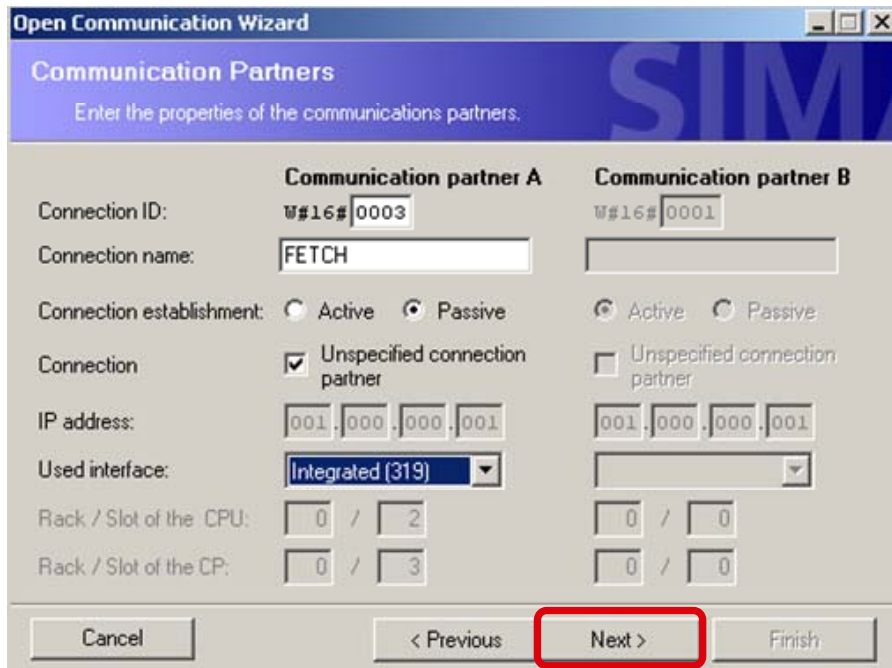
Open Communication Wizard

Communication Partners

Enter the properties of the communications partners.

SIM

| | Communication partner A | Communication partner B |
|---|---|---|
| Connection ID: | W#16# 0003 | W#16# 0001 |
| Connection name: | FETCH | |
| Connection establishment: | Active Passive | Active Passive |
| Connection | Unspecified connection partner | Unspecified connection partner |
| IP address: | 001 . 000 . 000 . 001 | 001 . 000 . 000 . 001 |
| Used interface: | Integrated (319) | |
| Rack / Slot of the CPU: | 0 / 2 | 0 / 0 |
| Rack / Slot of the CP: | 0 / 3 | 0 / 0 |

Cancel

< Previous

Next >

Finish